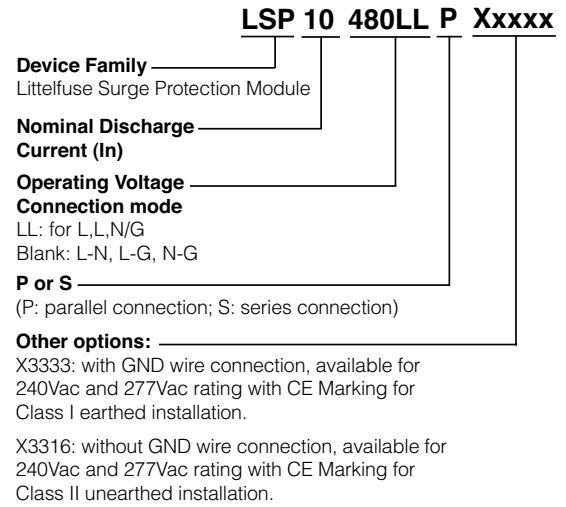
LSP 10 480LL P Xxxxx

**Device Family**
Littelfuse Surge Protection Module

**Nominal Discharge Current (In)**

**Operating Voltage Connection mode**
LL: for L,L,N/G
Blank: L-N, L-G, N-G

**P or S**
(P: parallel connection; S: series connection)

**Other options:**
X3333: with GND wire connection, available for 240Vac and 277Vac rating with CE Marking for Class I earthed installation.

X3316: without GND wire connection, available for 240Vac and 277Vac rating with CE Marking for Class II unearthed installation.